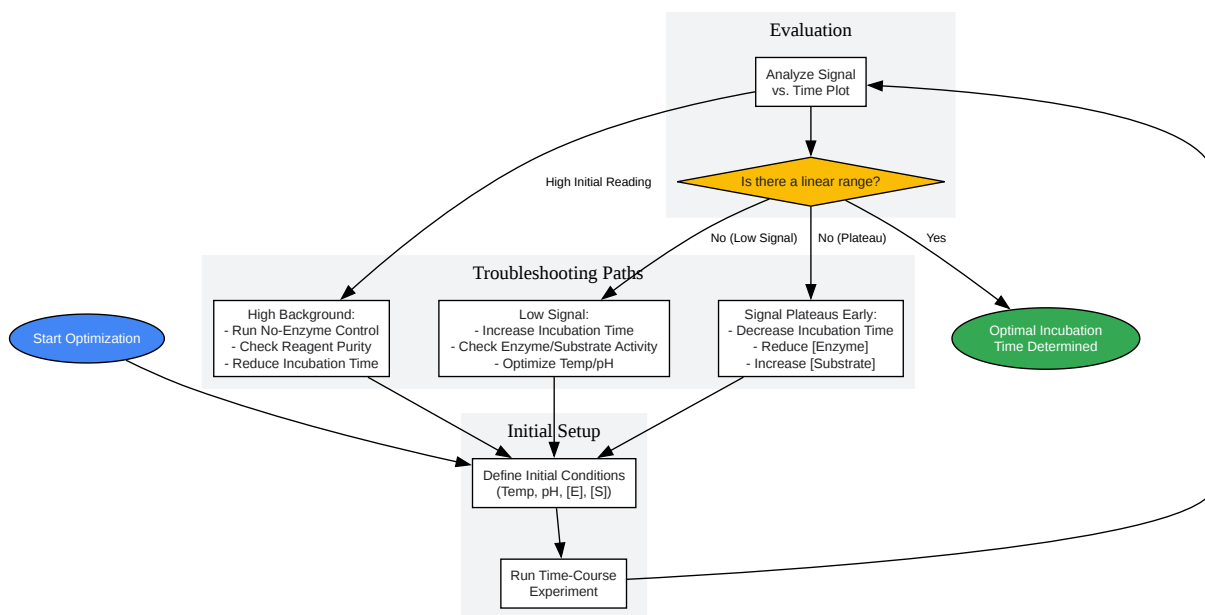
Evaluation

Analyze Signal vs. Time Plot

Is there a linear range?

High Initial Reading

No (Low Signal)

No (Plateau)

Yes

Troubleshooting Paths

High Background:
- Run No-Enzyme Control
- Check Reagent Purity
- Reduce Incubation Time

Low Signal:
- Increase Incubation Time
- Check Enzyme/Substrate Activity
- Optimize Temp/pH

Signal Plateaus Early:
- Decrease Incubation Time
- Reduce [Enzyme]
- Increase [Substrate]

Start Optimization

Optimal Incubation Time Determined

Initial Setup

Define Initial Conditions (Temp, pH, [E], [S])

Run Time-Course Experiment